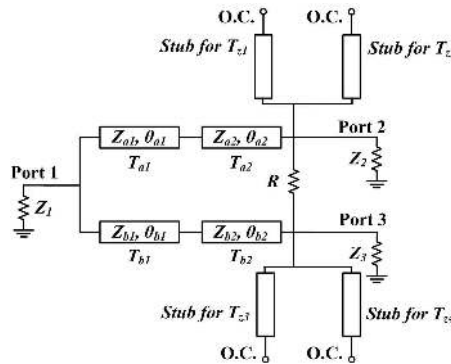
O.C.
O.C.
Stub for $T_{z1}$
Stub for $T_{z}$
$Z_{a1}, \theta_{a1}$
$Z_{a2}, \theta_{a2}$
Port 2
$T_{a1}$
$T_{a2}$
$Z_2$
Port 1
R
$Z_1$
Port 3
$Z_{b1}, \theta_{b1}$
$Z_{b2}, \theta_{b2}$
$T_{b1}$
$T_{b2}$
$Z_3$
Stub for $T_{z3}$
Stub for $T_{z}$
O.C.
O.C.